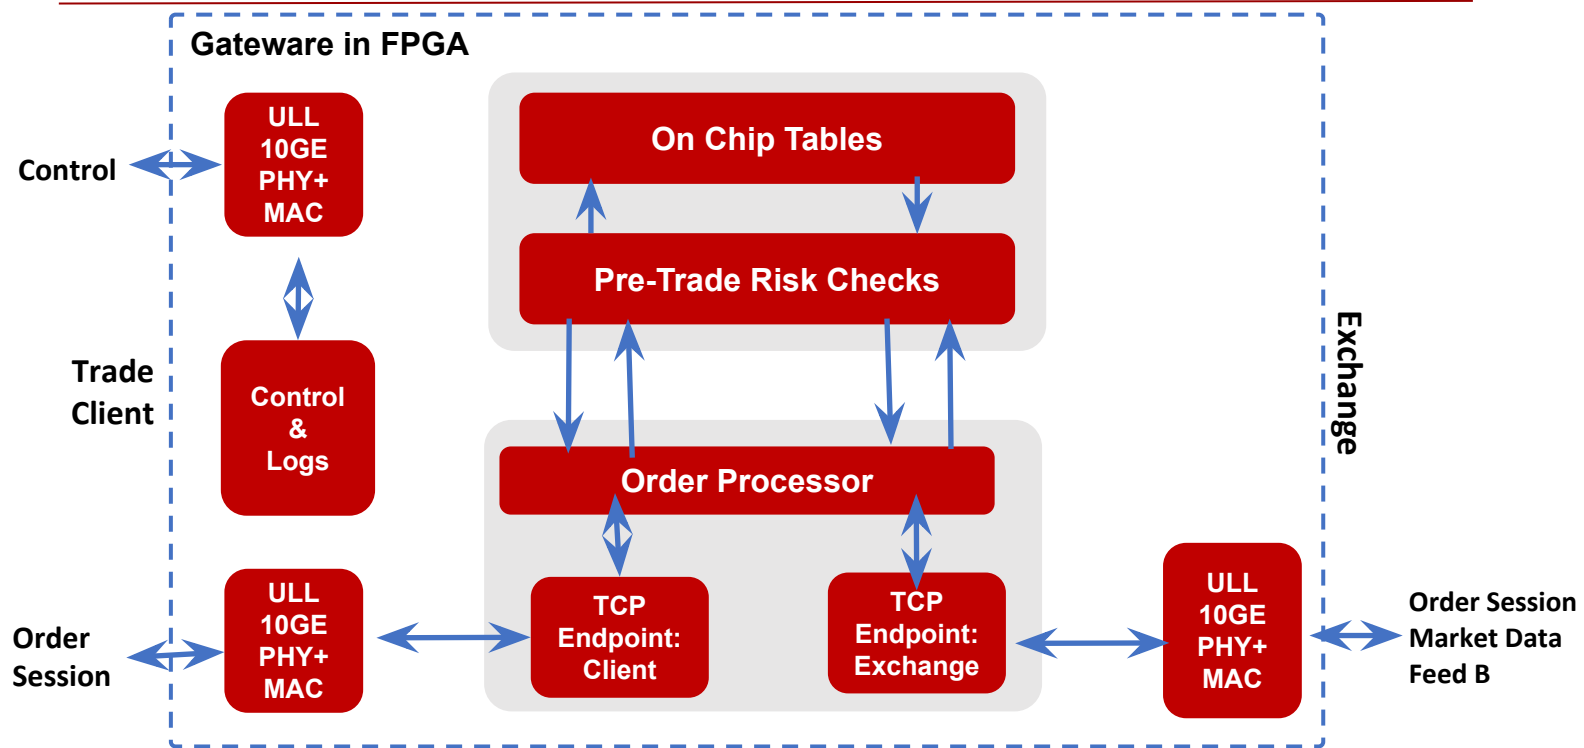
Gateware in FPGA

Control

ULL 10GE PHY+ MAC

On Chip Tables

Pre-Trade Risk Checks

Trade Client

Control & Logs

Exchange

Order Processor

Order Session

ULL 10GE PHY+ MAC

TCP Endpoint: Client

TCP Endpoint: Exchange

ULL 10GE PHY+ MAC

Order Session
Market Data
Feed B